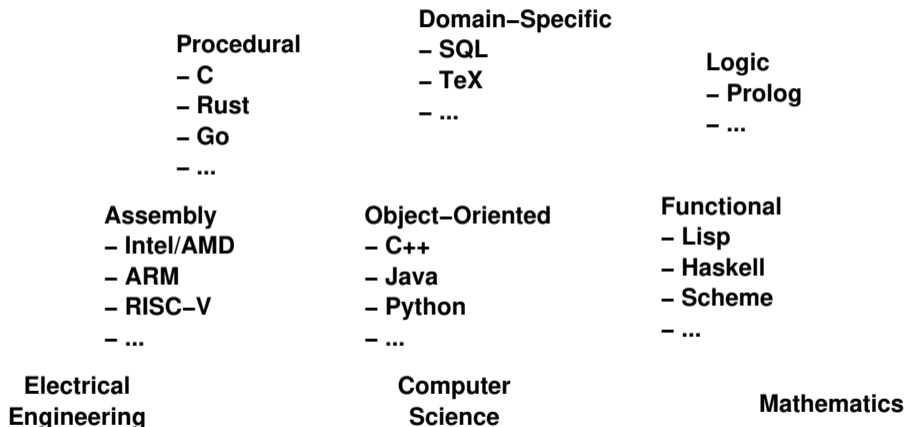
Domain–Specific
– SQL
– TeX
– ...

Procedural
– C
– Rust
– Go
– ...

Logic
– Prolog
– ...

Assembly
– Intel/AMD
– ARM
– RISC–V
– ...

Object–Oriented
– C++
– Java
– Python
– ...

Functional
– Lisp
– Haskell
– Scheme
– ...

Electrical Engineering

Computer Science

Mathematics